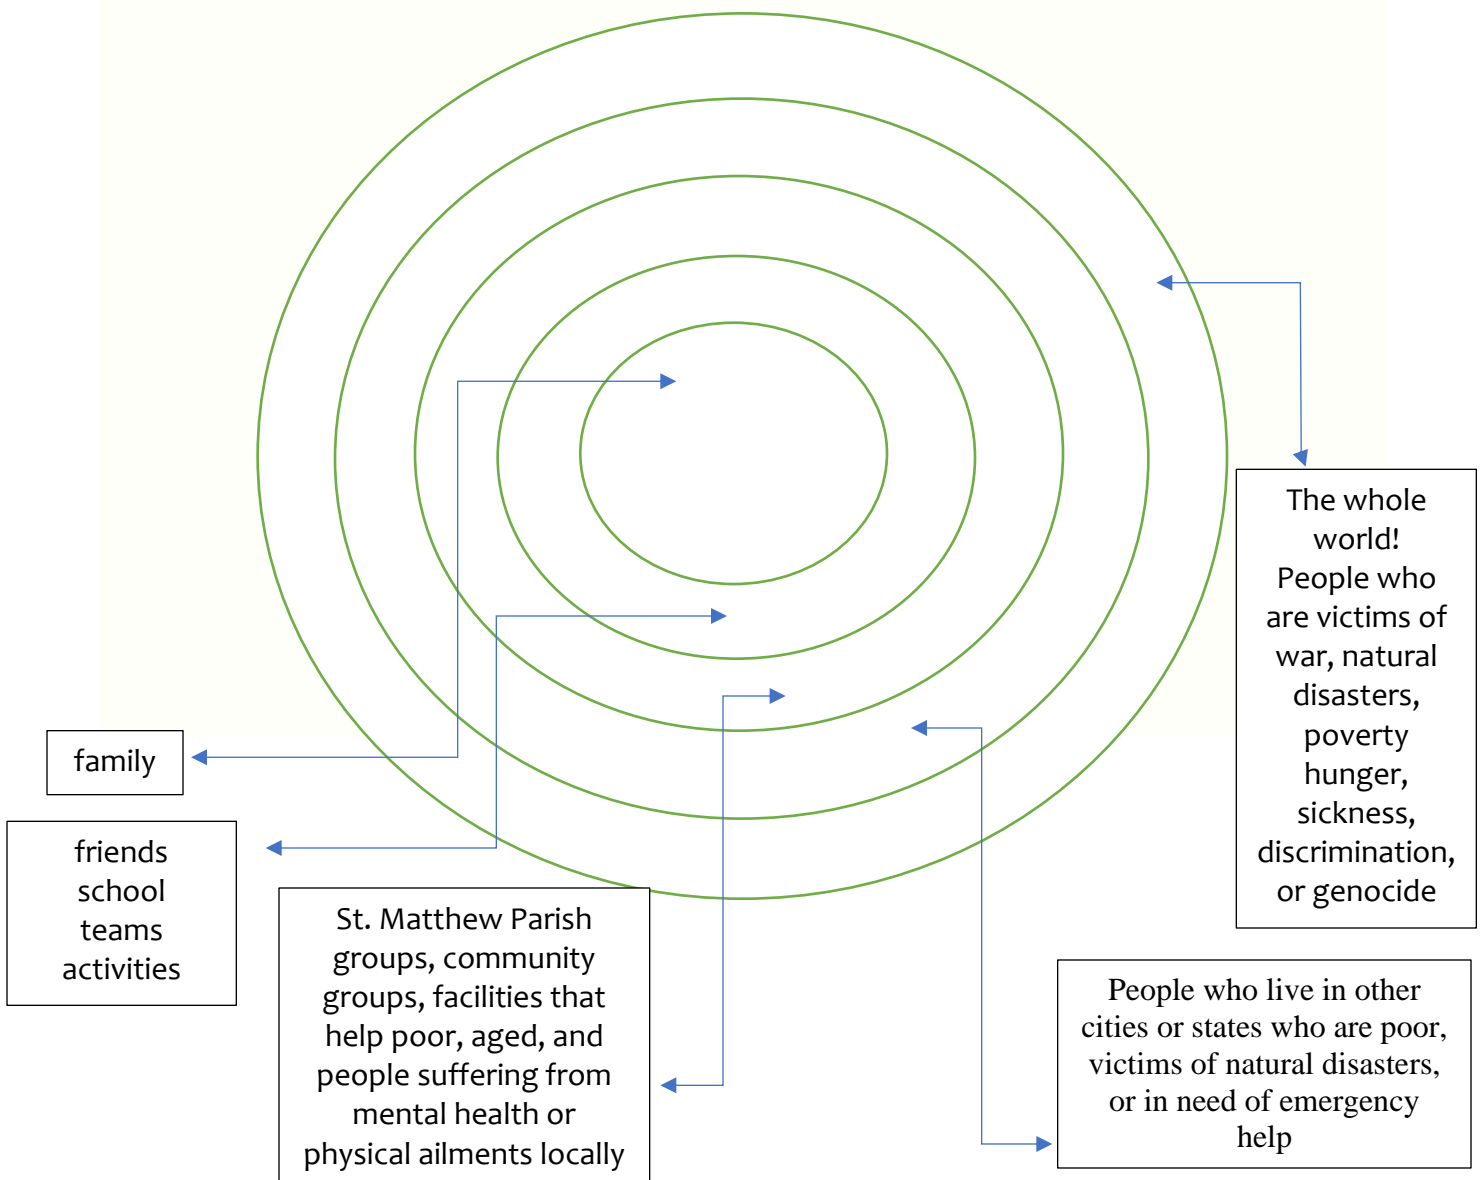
The whole world! People who are victims of war, natural disasters, poverty hunger, sickness, discrimination, or genocide

family

friends
school
teams
activities

St. Matthew Parish groups, community groups, facilities that help poor, aged, and people suffering from mental health or physical ailments locally

People who live in other cities or states who are poor, victims of natural disasters, or in need of emergency help